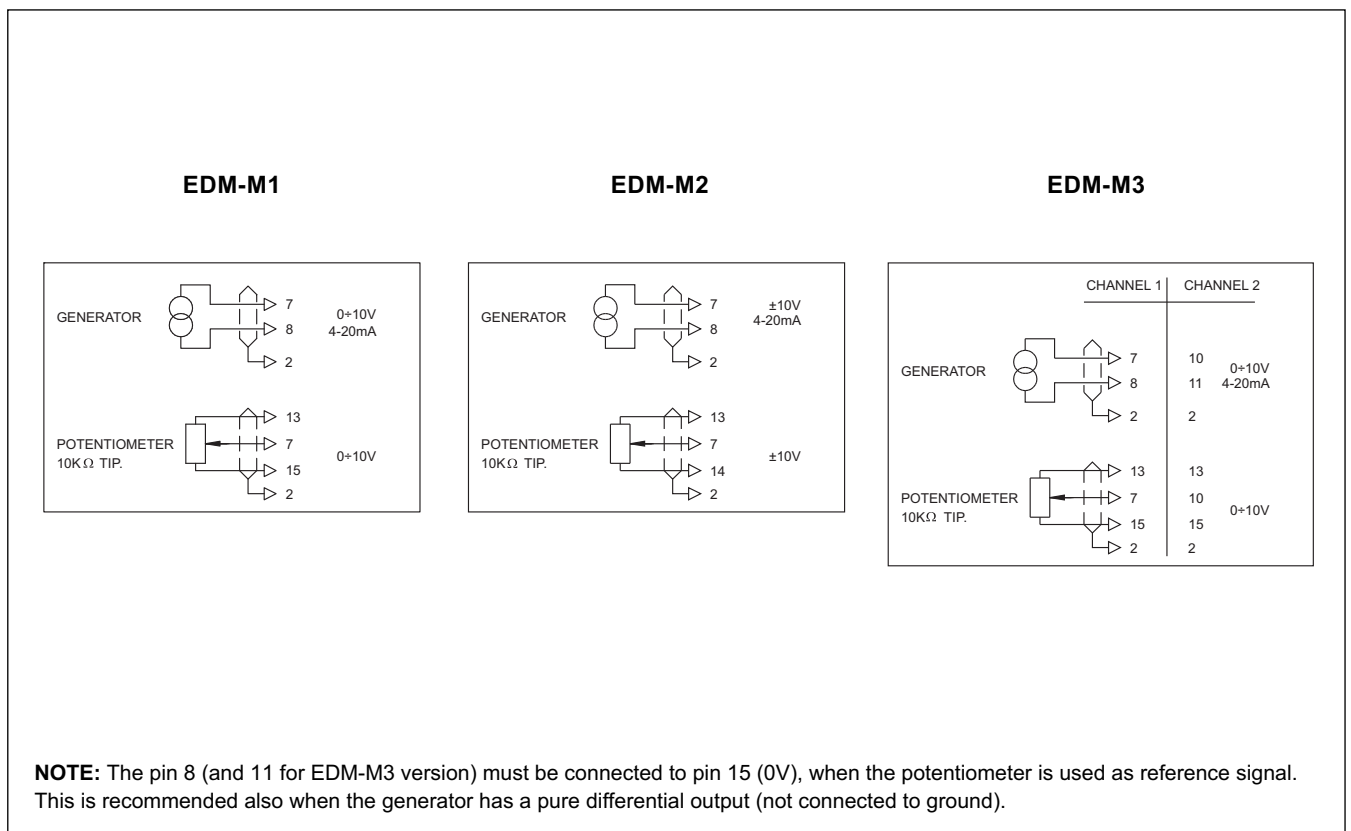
EDM-M1

GENERATOR
7
8
2
0÷10V
4-20mA

POTENTIOMETER
10KΩ TIP.
13
7
15
2
0÷10V

EDM-M2

GENERATOR
7
8
2
±10V
4-20mA

POTENTIOMETER
10KΩ TIP.
13
7
14
2
±10V

EDM-M3

| | CHANNEL 1 | CHANNEL 2 | |
|---|---|---|---|
| GENERATOR | 7 | 10 | 0÷10V |
| | 8 | 11 | 4-20mA |
| | 2 | 2 | |
| POTENTIOMETER 10KΩ TIP. | 13 | 13 | |
| | 7 | 10 | 0÷10V |
| | 15 | 15 | |
| | 2 | 2 | |

**NOTE:** The pin 8 (and 11 for EDM-M3 version) must be connected to pin 15 (0V), when the potentiometer is used as reference signal. This is recommended also when the generator has a pure differential output (not connected to ground).